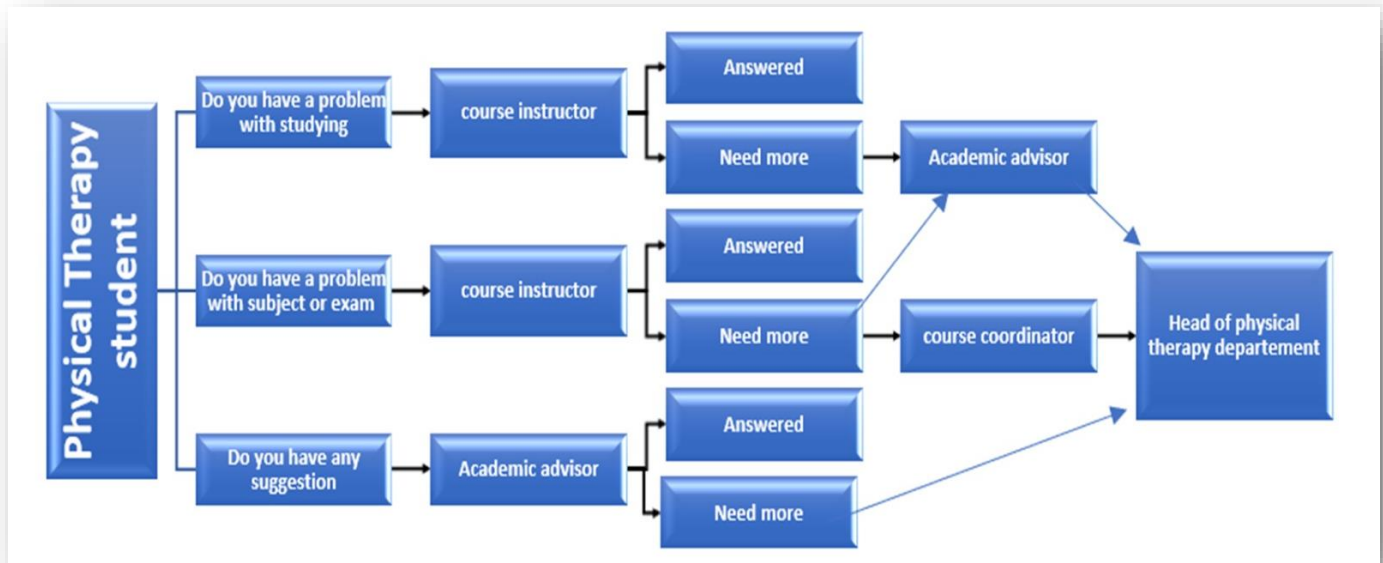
Physical Therapy student

Do you have a problem with studying

course instructor

Answered

Need more

Academic advisor

Do you have a problem with subject or exam

course instructor

Answered

Need more

course coordinator

Head of physical therapy departement

Do you have any suggestion

Academic advisor

Answered

Need more